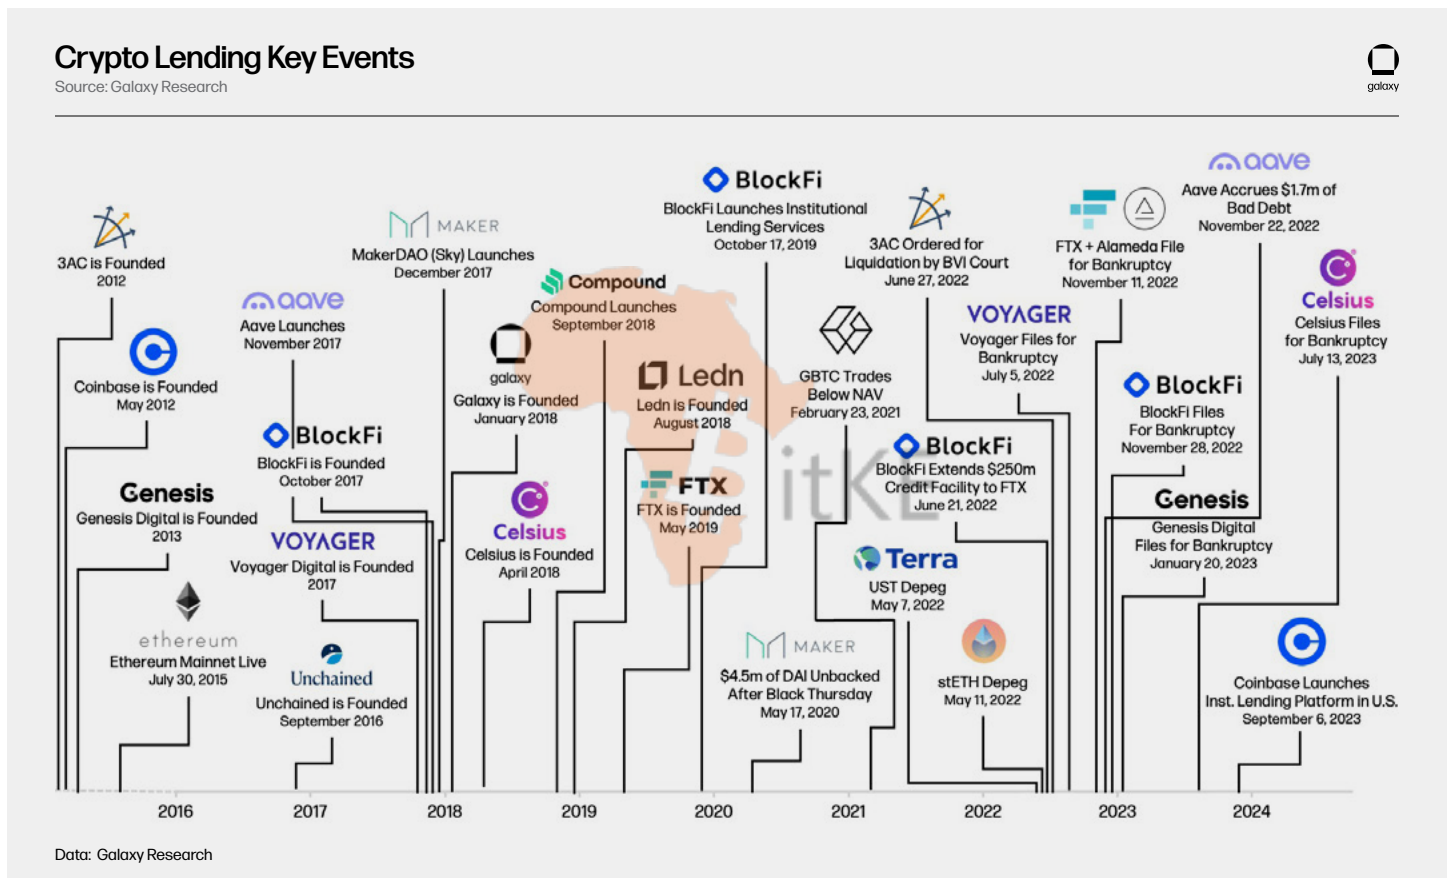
Crypto Lending Key Events
Source: Galaxy Research

galaxy

3AC is Founded
2012

Coinbase is Founded
May 2012

Genesis
Genesis Digital is Founded
2013

ethereum
Ethereum Mainnet Live
July 30, 2015

aave
Aave Launches
November 2017

BlockFi
BlockFi is Founded
October 2017

VOYAGER
Voyager Digital is Founded
2017

Unchained
Unchained is Founded
September 2016

MAKER
MakerDAO (Sky) Launches
December 2017

galaxy
Galaxy is Founded
January 2018

Compound
Compound Launches
September 2018

Celsius
Celsius is Founded
April 2018

Ledn
Ledn is Founded
August 2018

FTX
FTX is Founded
May 2019

BlockFi
BlockFi Launches Institutional Lending Services
October 17, 2019

MAKER
$4.5m of DAI Unbacked After Black Thursday
May 17, 2020

GBTC Trades Below NAV
February 23, 2021

3AC Ordered for Liquidation by BVI Court
June 27, 2022

BlockFi
BlockFi Extends $250m Credit Facility to FTX
June 21, 2022

Terra
UST Depeg
May 7, 2022

stETH Depeg
May 11, 2022

VOYAGER
Voyager Files for Bankruptcy
July 5, 2022

FTX + Alameda File for Bankruptcy
November 11, 2022

aave
Aave Accrues $1.7m of Bad Debt
November 22, 2022

BlockFi
BlockFi Files For Bankruptcy
November 28, 2022

Genesis
Genesis Digital Files for Bankruptcy
January 20, 2023

Celsius
Celsius Files for Bankruptcy
July 13, 2023

Coinbase Launches Inst. Lending Platform in U.S.
September 6, 2023

2016 2017 2018 2019 2020 2021 2022 2023 2024

Data: Galaxy Research